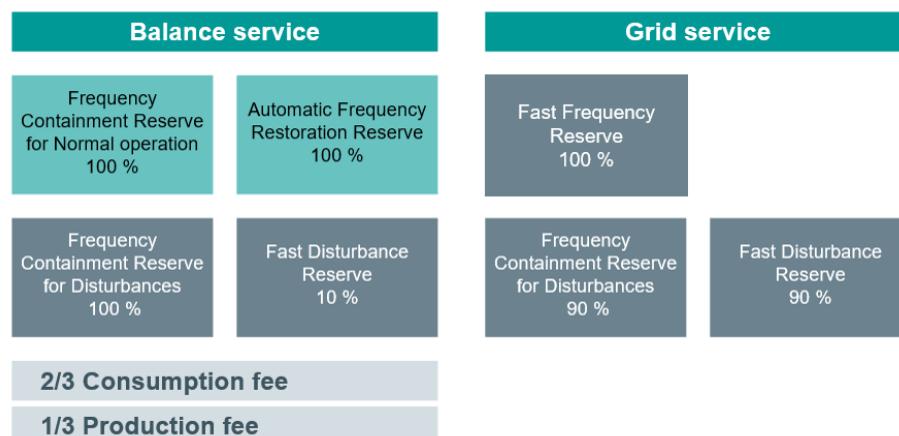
Balance service

Grid service

Frequency Containment Reserve for Normal operation 100 %

Automatic Frequency Restoration Reserve 100 %

Fast Frequency Reserve 100 %

Frequency Containment Reserve for Disturbances 100 %

Fast Disturbance Reserve 10 %

Frequency Containment Reserve for Disturbances 90 %

Fast Disturbance Reserve 90 %

2/3 Consumption fee

1/3 Production fee